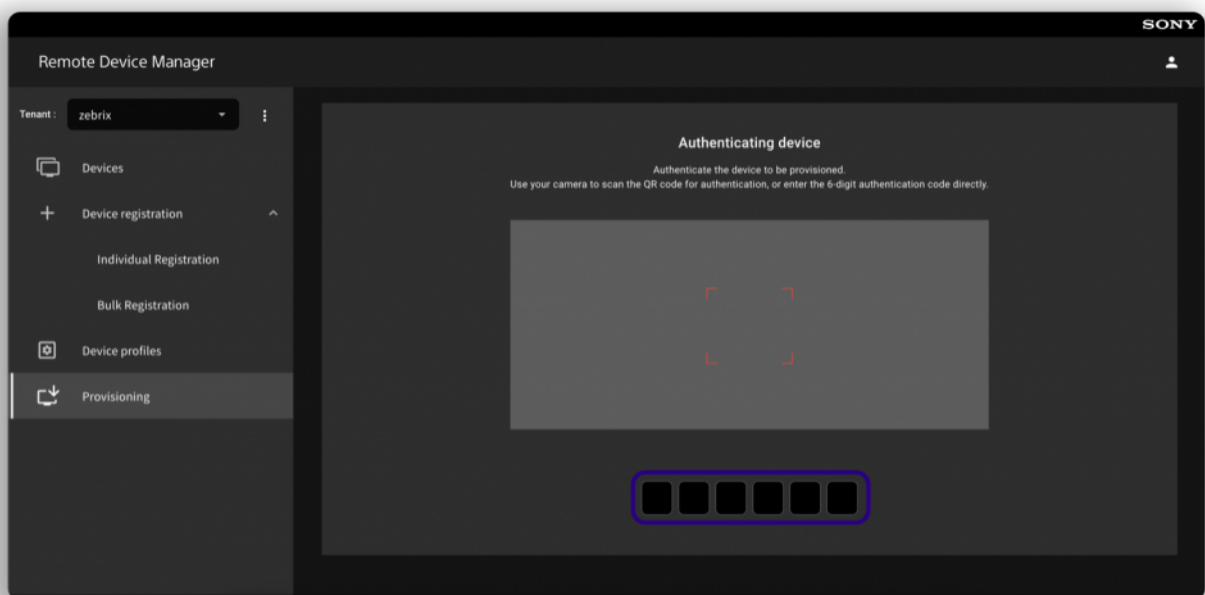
SONY

Remote Device Manager

Tenant : zebrix

Devices

Device registration

Individual Registration

Bulk Registration

Device profiles

Provisioning

Authenticating device

Authenticate the device to be provisioned.
Use your camera to scan the QR code for authentication, or enter the 6-digit authentication code directly.